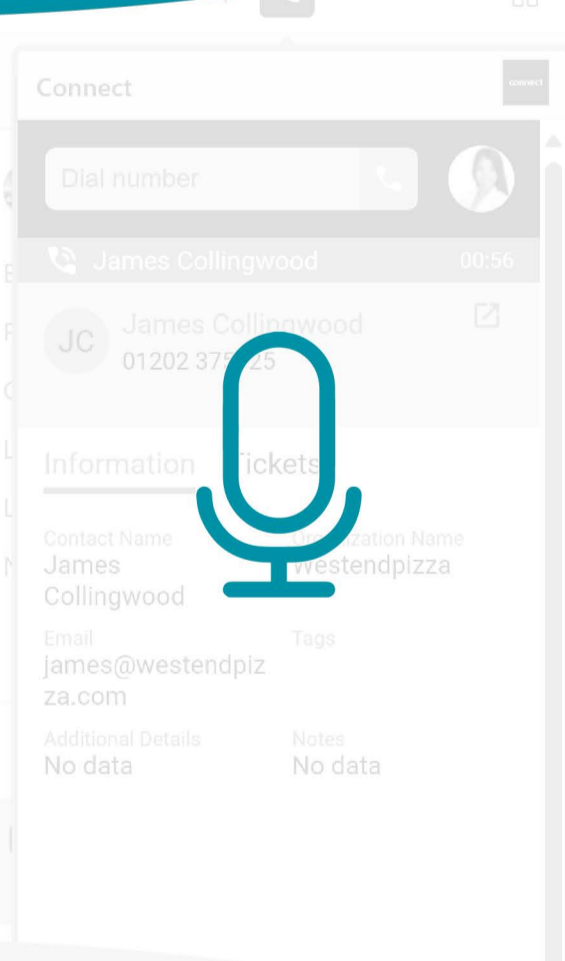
Connect

connect

Dial number

James Collingwood 00:56

JC James Collingwood
01202 375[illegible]25

Information Tickets

Contact Name
James Collingwood

Organization Name
Westendpizza

Email
james@westendpizza.com

Tags

Additional Details
No data

Notes
No data